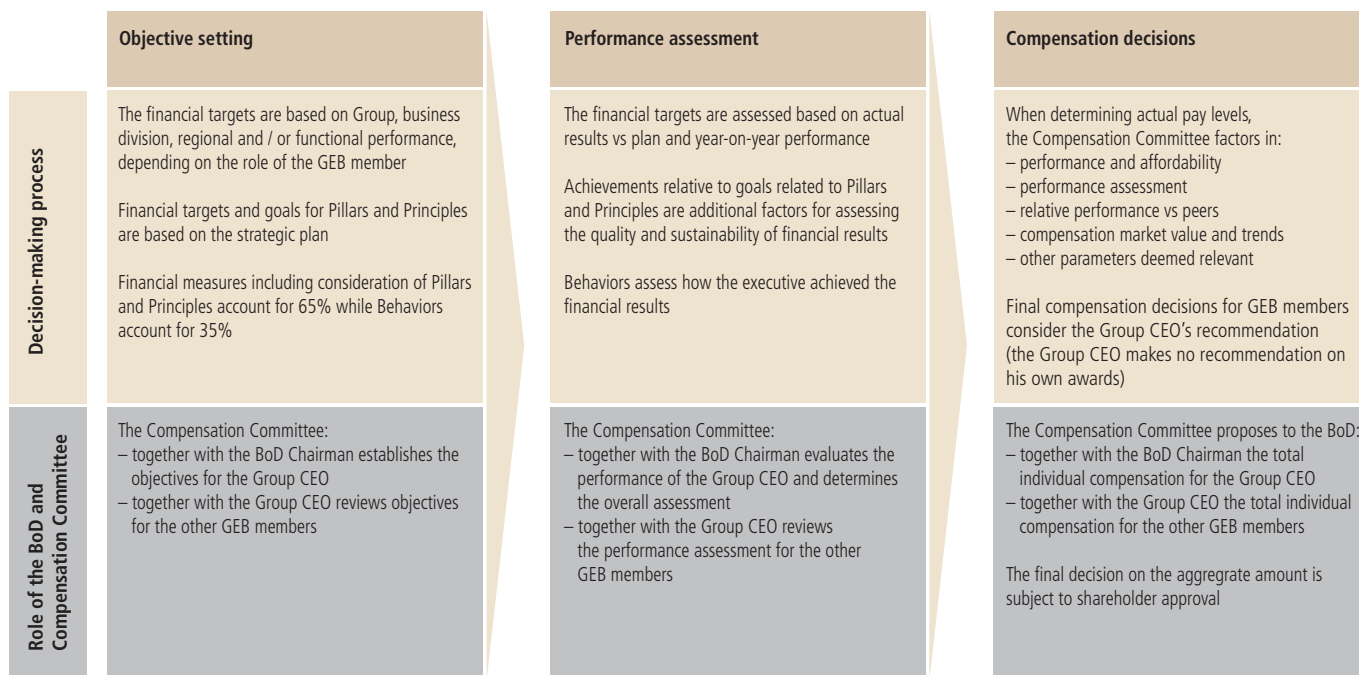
|  | Objective setting | Performance assessment | Compensation decisions |
|---|---|---|---|
| Decision-making process | The financial targets are based on Group, business division, regional and / or functional performance, depending on the role of the GEB member<br><br>Financial targets and goals for Pillars and Principles are based on the strategic plan<br><br>Financial measures including consideration of Pillars and Principles account for 65% while Behaviors account for 35% | The financial targets are assessed based on actual results vs plan and year-on-year performance<br><br>Achievements relative to goals related to Pillars and Principles are additional factors for assessing the quality and sustainability of financial results<br><br>Behaviors assess how the executive achieved the financial results | When determining actual pay levels, the Compensation Committee factors in:<br>– performance and affordability<br>– performance assessment<br>– relative performance vs peers<br>– compensation market value and trends<br>– other parameters deemed relevant<br><br>Final compensation decisions for GEB members consider the Group CEO's recommendation (the Group CEO makes no recommendation on his own awards) |
| Role of the BoD and Compensation Committee | The Compensation Committee:<br>– together with the BoD Chairman establishes the objectives for the Group CEO<br>– together with the Group CEO reviews objectives for the other GEB members | The Compensation Committee:<br>– together with the BoD Chairman evaluates the performance of the Group CEO and determines the overall assessment<br>– together with the Group CEO reviews the performance assessment for the other GEB members | The Compensation Committee proposes to the BoD:<br>– together with the BoD Chairman the total individual compensation for the Group CEO<br>– together with the Group CEO the total individual compensation for the other GEB members<br><br>The final decision on the aggregate amount is subject to shareholder approval |